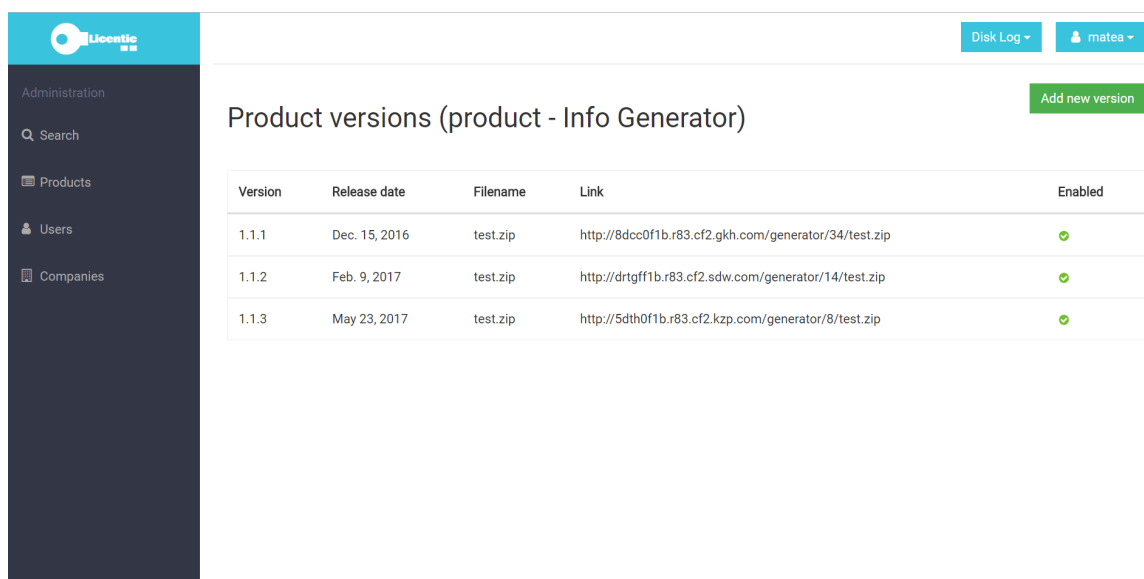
Licentic

Disk Log ▾

matea ▾

Administration

Search

Products

Users

Companies

Add new version

Product versions (product - Info Generator)

| Version | Release date | Filename | Link | Enabled |
|---|---|---|---|---|
| 1.1.1 | Dec. 15, 2016 | test.zip | http://8dcc0f1b.r83.cf2.gkh.com/generator/34/test.zip | |
| 1.1.2 | Feb. 9, 2017 | test.zip | http://drtgff1b.r83.cf2.sdw.com/generator/14/test.zip | |
| 1.1.3 | May 23, 2017 | test.zip | http://5dth0f1b.r83.cf2.kzp.com/generator/8/test.zip | |